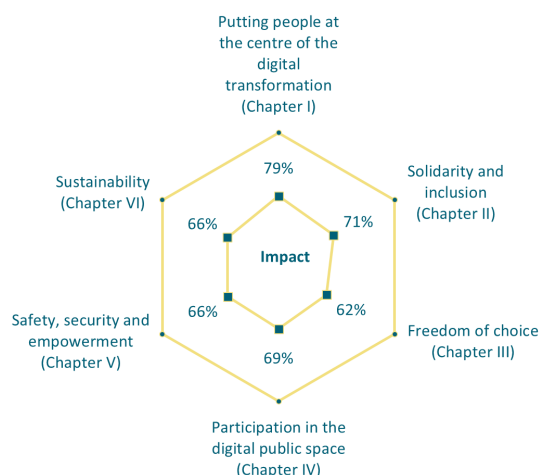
Putting people at the centre of the digital transformation (Chapter I)

Solidarity and inclusion (Chapter II)

Freedom of choice (Chapter III)

Participation in the digital public space (Chapter IV)

Safety, security and empowerment (Chapter V)

Sustainability (Chapter VI)

79%

71%

62%

69%

66%

66%

Impact